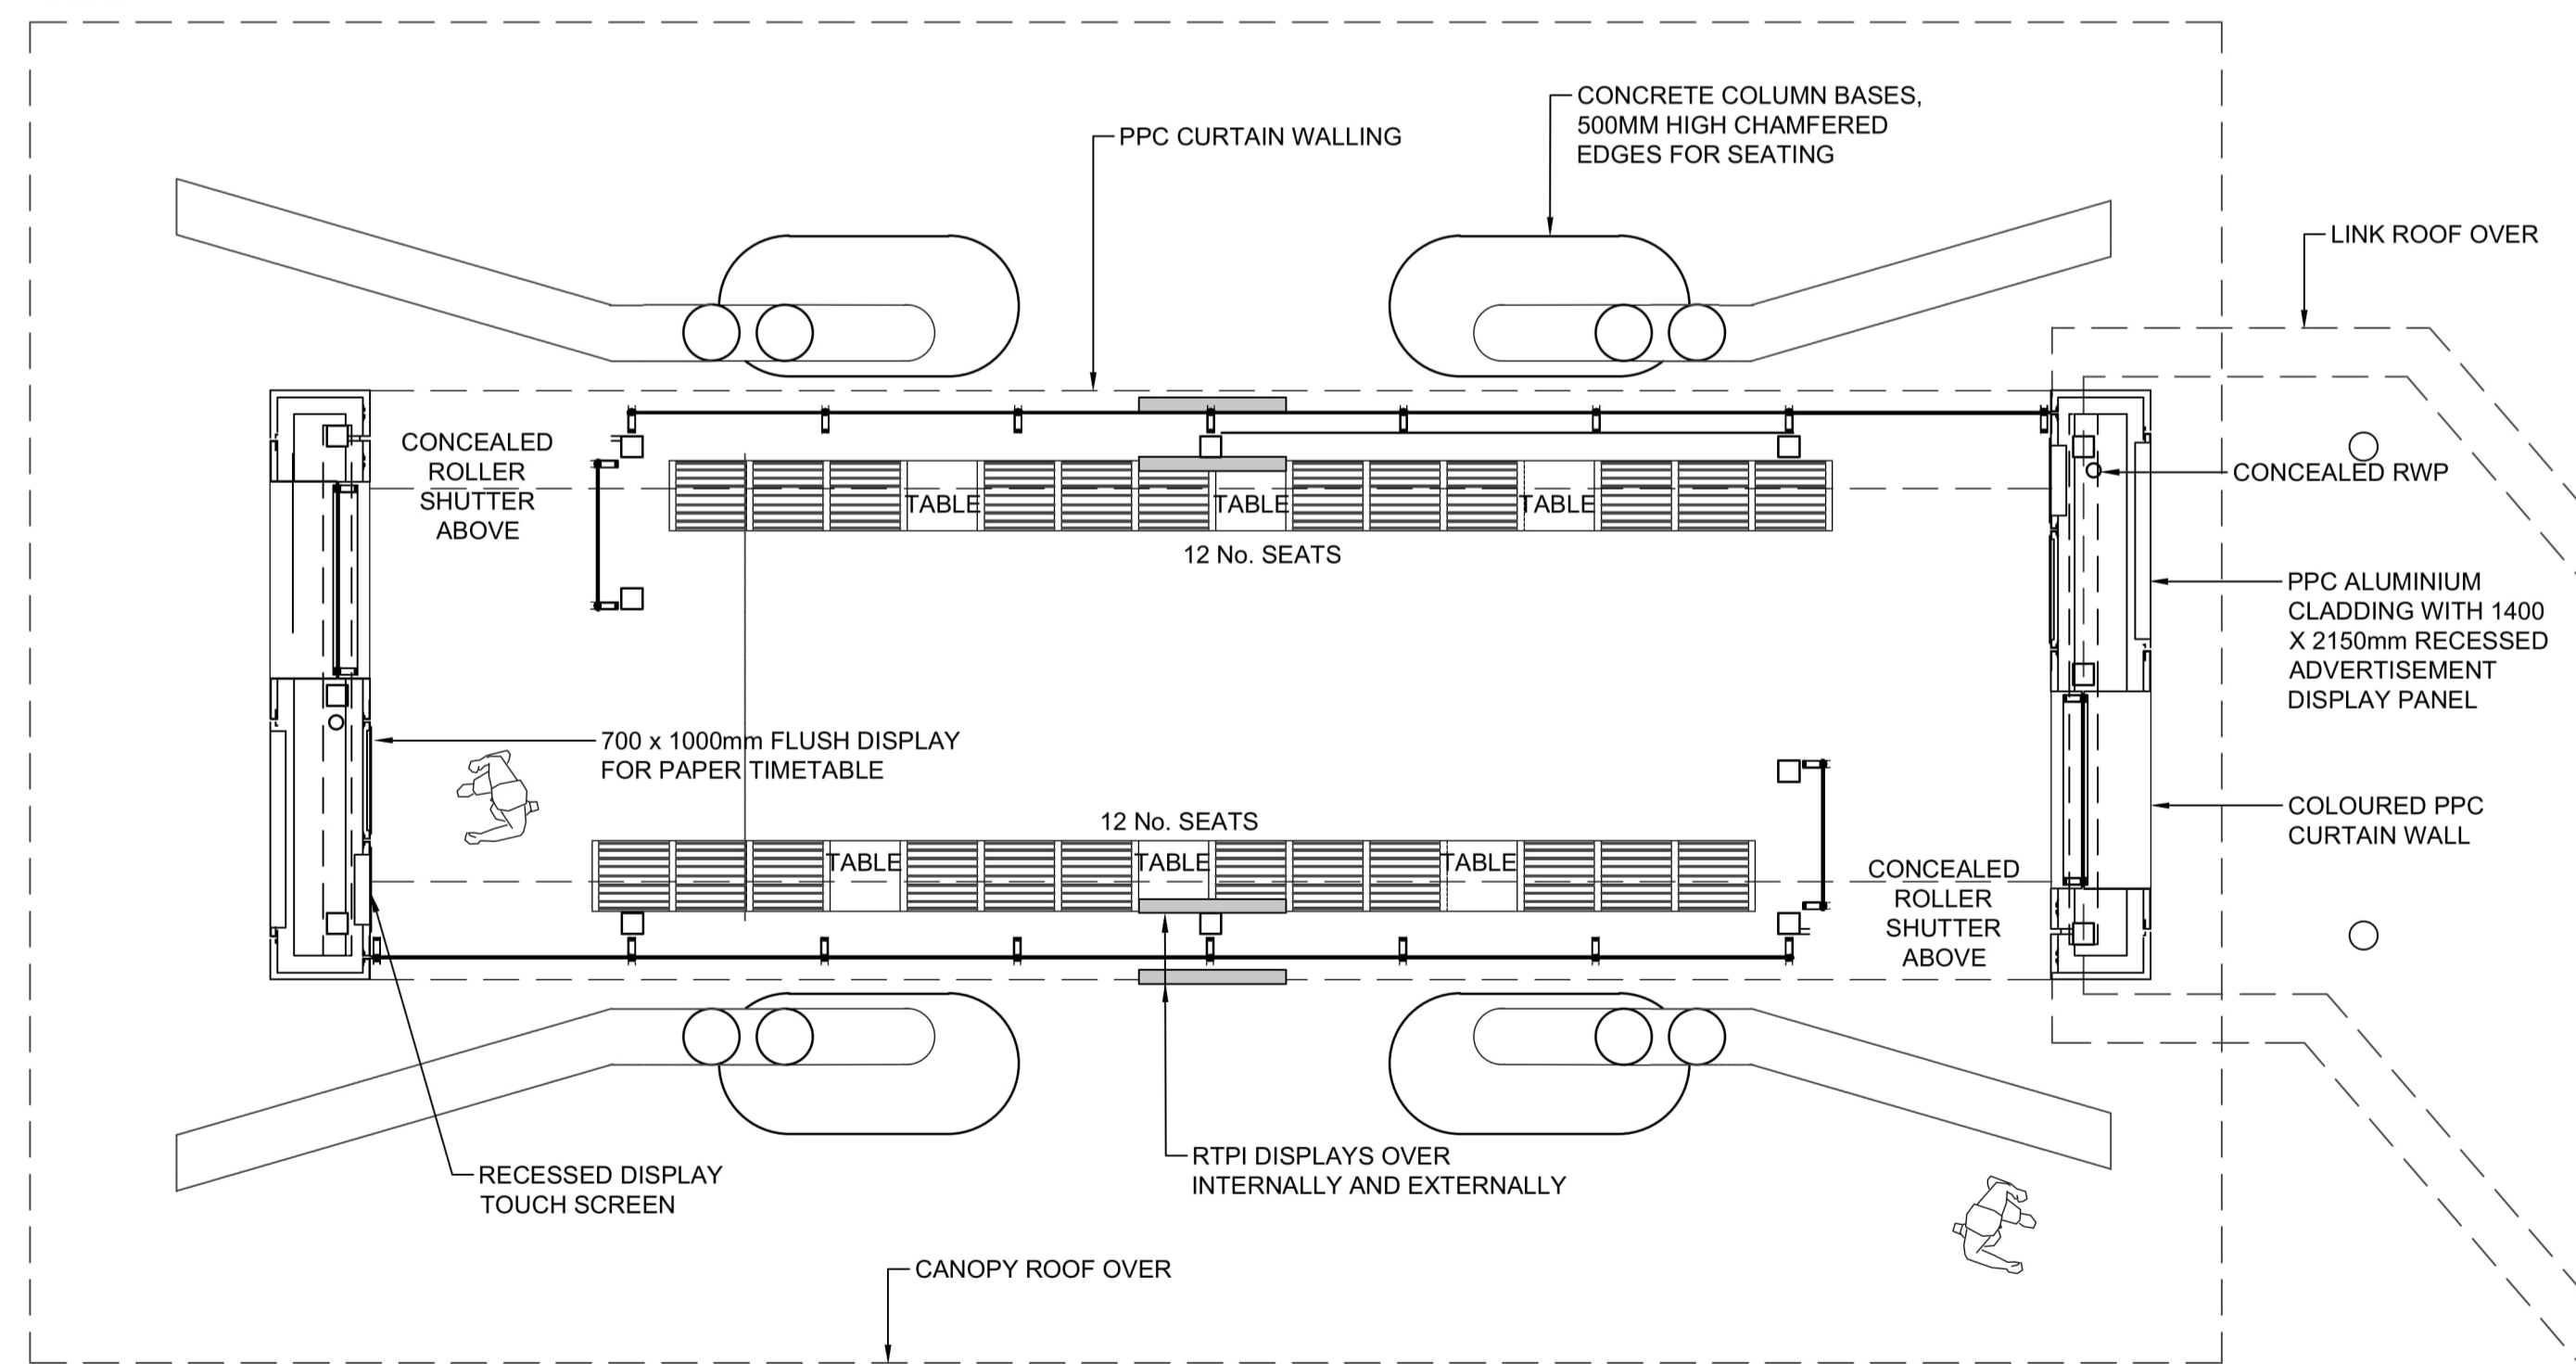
CONCRETE COLUMN BASES, 500MM HIGH CHAMFERED EDGES FOR SEATING

PPC CURTAIN WALLING

LINK ROOF OVER

CONCEALED ROLLER SHUTTER ABOVE

TABLE

TABLE

TABLE

12 No. SEATS

CONCEALED RWP

PPC ALUMINIUM CLADDING WITH 1400 X 2150mm RECESSED ADVERTISEMENT DISPLAY PANEL

700 x 1000mm FLUSH DISPLAY FOR PAPER TIMETABLE

COLOURED PPC CURTAIN WALL

12 No. SEATS

TABLE

TABLE

TABLE

CONCEALED ROLLER SHUTTER ABOVE

RECESSED DISPLAY TOUCH SCREEN

RTPI DISPLAYS OVER INTERNALLY AND EXTERNALLY

CANOPY ROOF OVER